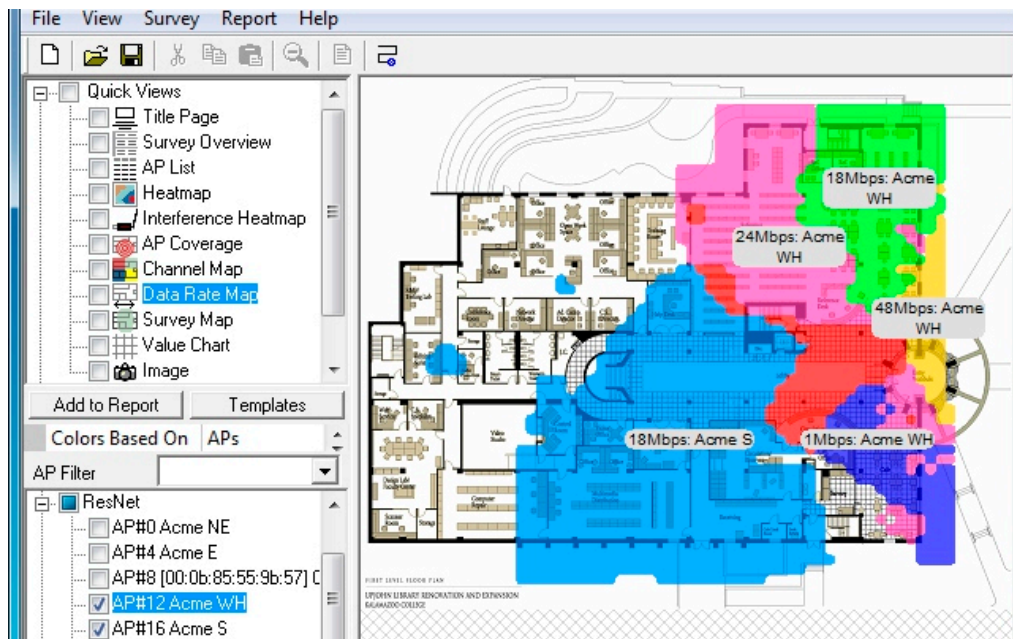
File View Survey Report Help

Quick Views
Title Page
Survey Overview
AP List
Heatmap
Interference Heatmap
AP Coverage
Channel Map
Data Rate Map
Survey Map
Value Chart
Image

Add to Report
Templates

Colors Based On APs

AP Filter

ResNet
AP#0 Acme NE
AP#4 Acme E
AP#8 [00:0b:85:55:9b:57] C
AP#12 Acme WH
AP#16 Acme S

18Mbps: Acme WH
24Mbps: Acme WH
48Mbps: Acme WH
18Mbps: Acme S
1Mbps: Acme WH

FIRST LEVEL FLOOR PLAN
UPJOHN LIBRARY RENOVATION AND EXPANSION
KALAMAZOO COLLEGE